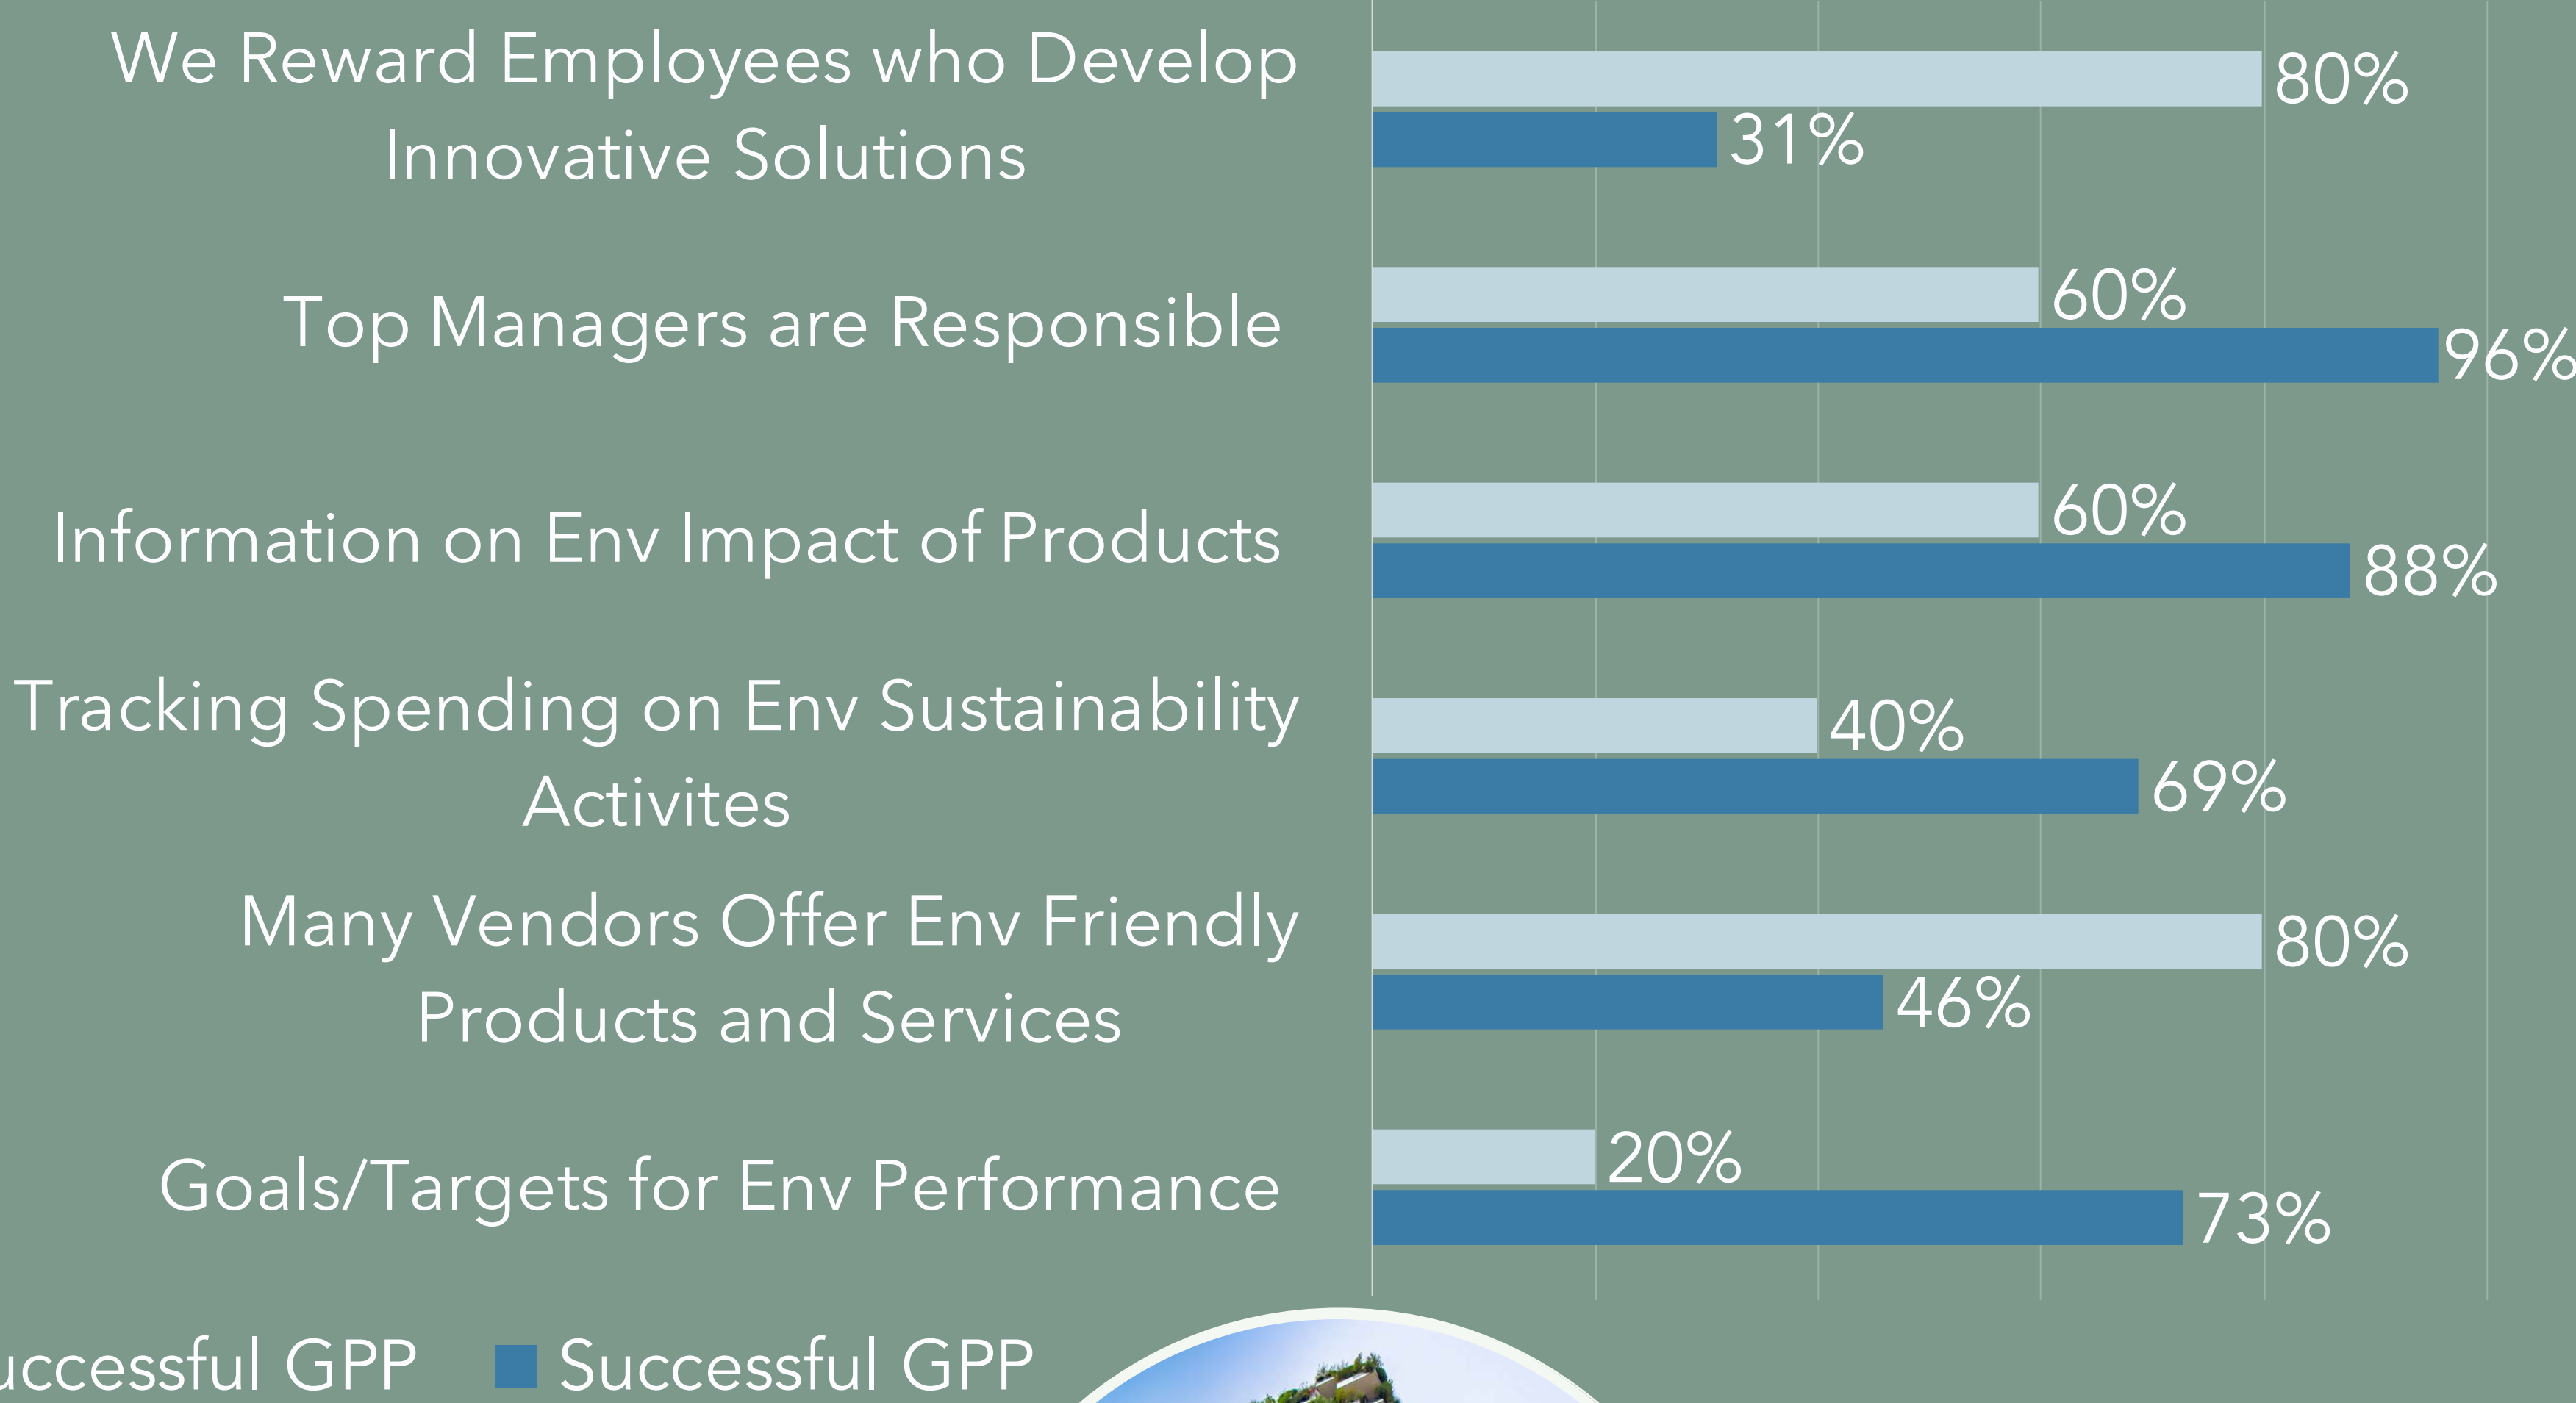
We Reward Employees who Develop Innovative Solutions
80%
31%

Top Managers are Responsible
60%
96%

Information on Env Impact of Products
60%
88%

Tracking Spending on Env Sustainability Activites
40%
69%

Many Vendors Offer Env Friendly Products and Services
80%
46%

Goals/Targets for Env Performance
20%
73%

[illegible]uccessful GPP
Successful GPP